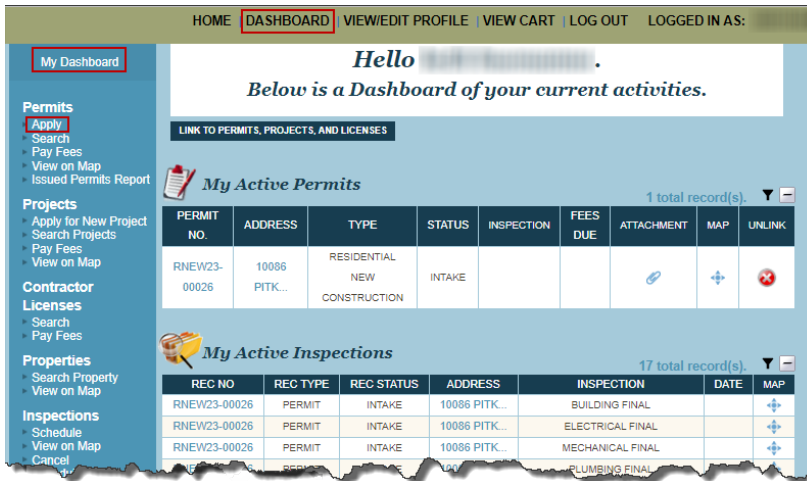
HOME | DASHBOARD | VIEW/EDIT PROFILE | VIEW CART | LOG OUT LOGGED IN AS: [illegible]

My Dashboard

Permits
Apply
Search
Pay Fees
View on Map
Issued Permits Report

Projects
Apply for New Project
Search Projects
Pay Fees
View on Map

Contractor Licenses
Search
Pay Fees

Properties
Search Property
View on Map

Inspections
Schedule
View on Map
Cancel

Hello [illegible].
Below is a Dashboard of your current activities.

LINK TO PERMITS, PROJECTS, AND LICENSES

My Active Permits

1 total record(s).

| PERMIT NO. | ADDRESS | TYPE | STATUS | INSPECTION | FEES DUE | ATTACHMENT | MAP | UNLINK |
|---|---|---|---|---|---|---|---|---|
| RNEW23-00026 | 10086 PITK... | RESIDENTIAL NEW CONSTRUCTION | INTAKE | | | | | |

My Active Inspections

17 total record(s).

| REC NO | REC TYPE | REC STATUS | ADDRESS | INSPECTION | DATE | MAP |
|---|---|---|---|---|---|---|
| RNEW23-00026 | PERMIT | INTAKE | 10086 PITK... | BUILDING FINAL | | |
| RNEW23-00026 | PERMIT | INTAKE | 10086 PITK... | ELECTRICAL FINAL | | |
| RNEW23-00026 | PERMIT | INTAKE | 10086 PITK... | MECHANICAL FINAL | | |
| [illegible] | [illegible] | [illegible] | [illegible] | PLUMBING FINAL | | |